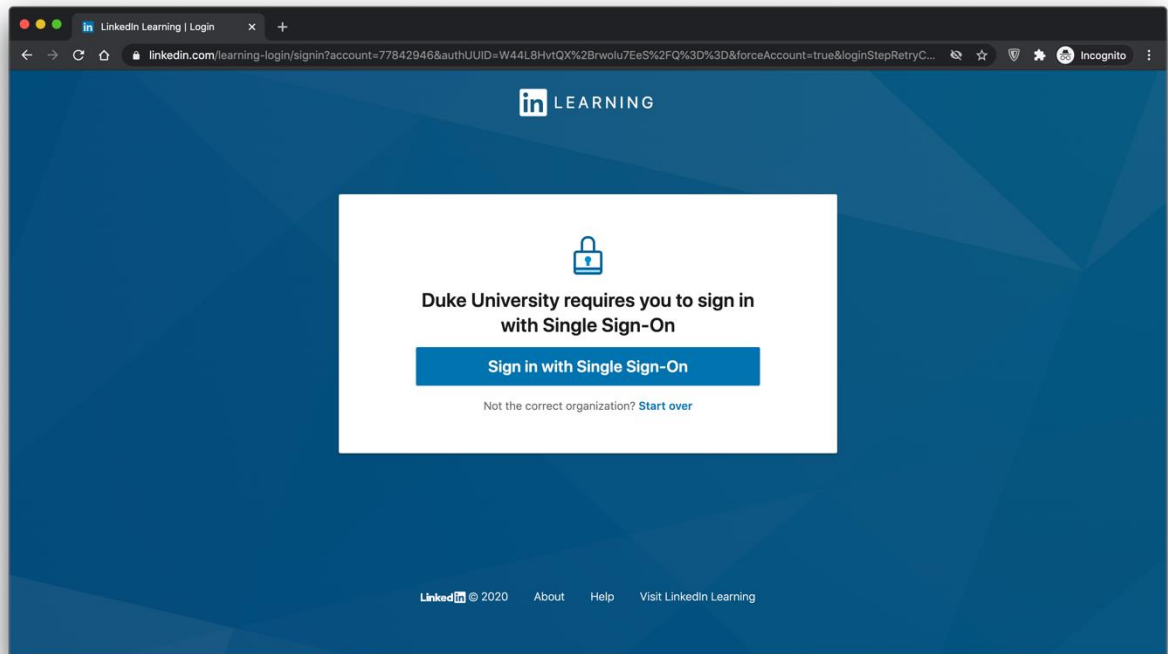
LinkedIn Learning | Login

linkedin.com/learning-login/signin?account=77842946&authUUID=W44L8HvtQX%2Brwolu7EeS%2FQ%3D%3D&forceAccount=true&loginStepRetryC...

Incognito

in LEARNING

Duke University requires you to sign in with Single Sign-On

Sign in with Single Sign-On

Not the correct organization? Start over

LinkedIn © 2020 About Help Visit LinkedIn Learning